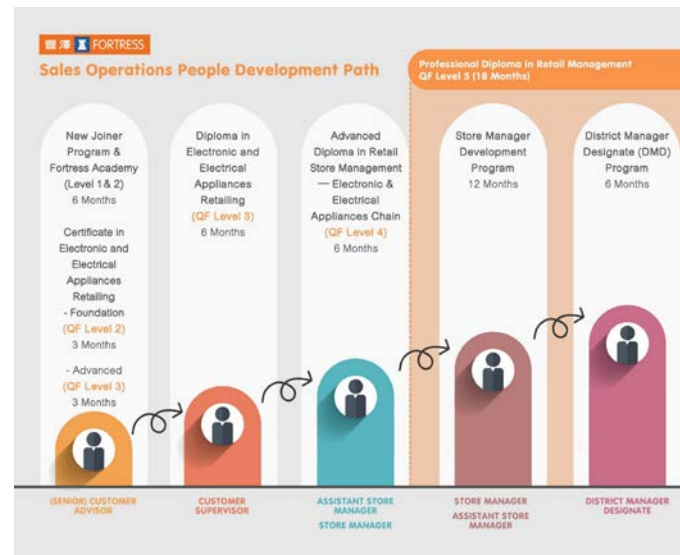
豐澤 FORTRESS

Sales Operations People Development Path

Professional Diploma in Retail Management
QF Level 5 (18 Months)

New Joiner Program & Fortress Academy (Level 1& 2)
6 Months

Certificate in Electronic and Electrical Appliances Retailing
- Foundation
(QF Level 2)
3 Months

- Advanced
(QF Level 3)
3 Months

Diploma in Electronic and Electrical Appliances Retailing
(QF Level 3)
6 Months

Advanced Diploma in Retail Store Management — Electronic & Electrical Appliances Chain
(QF Level 4)
6 Months

Store Manager Development Program
12 Months

District Manager Designate (DMD) Program
6 Months

(SENIOR) CUSTOMER ADVISOR

CUSTOMER SUPERVISOR

ASSISTANT STORE MANAGER
STORE MANAGER

STORE MANAGER
ASSISTANT STORE MANAGER

DISTRICT MANAGER DESIGNATE